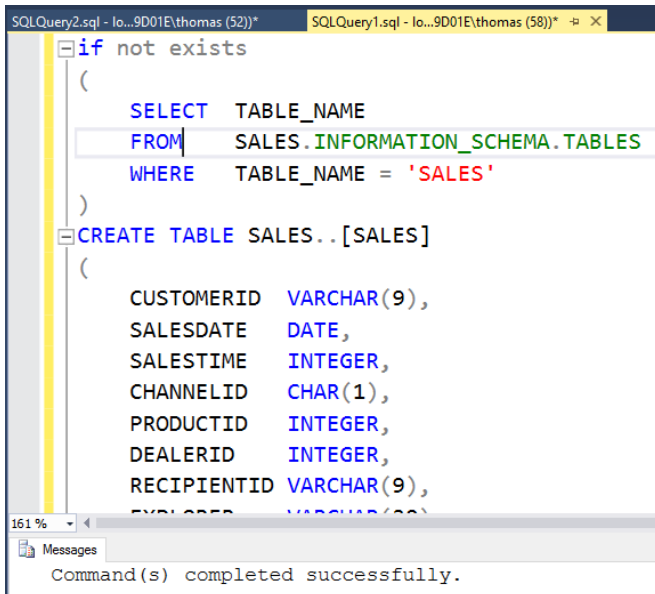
SQLQuery2.sql - lo...9D01E\thomas (52))*   SQLQuery1.sql - lo...9D01E\thomas (58))*

if not exists
(
SELECT TABLE_NAME
FROM SALES.INFORMATION_SCHEMA.TABLES
WHERE TABLE_NAME = 'SALES'
)
CREATE TABLE SALES..[SALES]
(
CUSTOMERID VARCHAR(9),
SALESDATE DATE,
SALESTIME INTEGER,
CHANNELID CHAR(1),
PRODUCTID INTEGER,
DEALERID INTEGER,
RECIPIENTID VARCHAR(9),
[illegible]

161 %

Messages

Command(s) completed successfully.